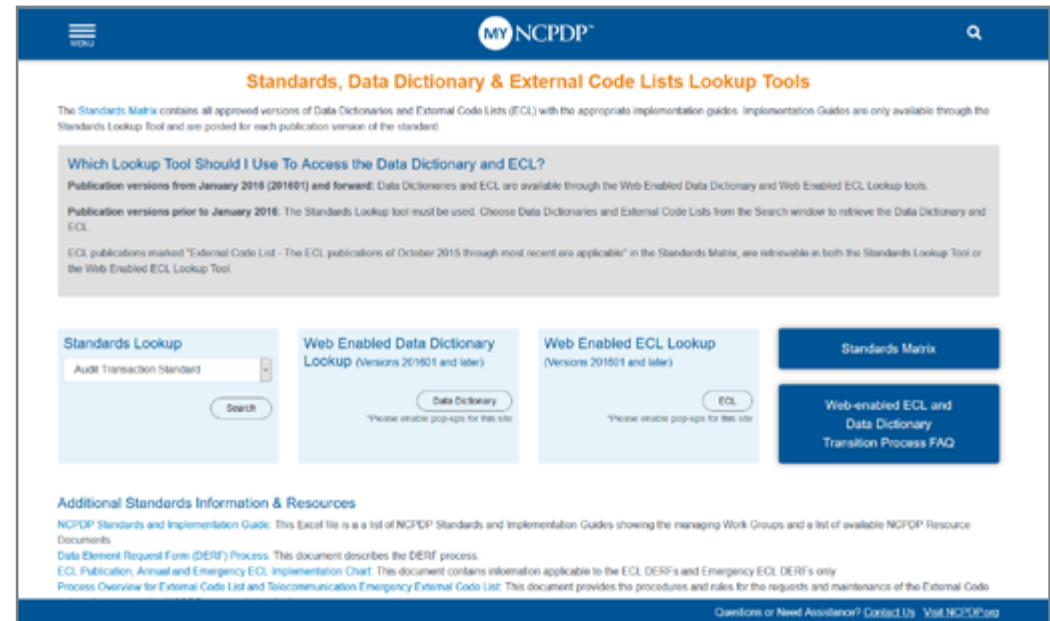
MENU

MY NCPDP™

Standards, Data Dictionary & External Code Lists Lookup Tools

The Standards Matrix contains all approved versions of Data Dictionaries and External Code Lists (ECL) with the appropriate implementation guides. Implementation Guides are only available through the Standards Lookup Tool and are posted for each publication version of the standard.

Which Lookup Tool Should I Use To Access the Data Dictionary and ECL?

Publication versions from January 2016 (201601) and forward: Data Dictionaries and ECL are available through the Web Enabled Data Dictionary and Web Enabled ECL Lookup tools.

Publication versions prior to January 2016: The Standards Lookup tool must be used. Choose Data Dictionaries and External Code Lists from the Search window to retrieve the Data Dictionary and ECL.

ECL publications marked "External Code List - The ECL publications of October 2015 through most recent are applicable" in the Standards Matrix, are retrievable in both the Standards Lookup Tool or the Web Enabled ECL Lookup Tool.

Standards Lookup

Audit Transaction Standard

Search

Web Enabled Data Dictionary Lookup (Versions 201601 and later)

Data Dictionary

*Please enable pop-ups for this site

Web Enabled ECL Lookup (Versions 201601 and later)

ECL

*Please enable pop-ups for this site

Standards Matrix

Web-enabled ECL and Data Dictionary Transition Process FAQ

Additional Standards Information & Resources

NCPDP Standards and Implementation Guide: This Excel file is a list of NCPDP Standards and Implementation Guides showing the managing Work Groups and a list of available NCPDP Resource Documents.

Data Element Request Form (DERF) Process: This document describes the DERF process.

ECL Publication, Annual and Emergency ECL Implementation Chart: This document contains information applicable to the ECL DERFs and Emergency ECL DERFs only.

Process Overview for External Code List and Telecommunication Emergency External Code List: This document provides the procedures and rules for the requests and maintenance of the External Code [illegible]

Questions or Need Assistance? Contact Us Visit NCPDP.org